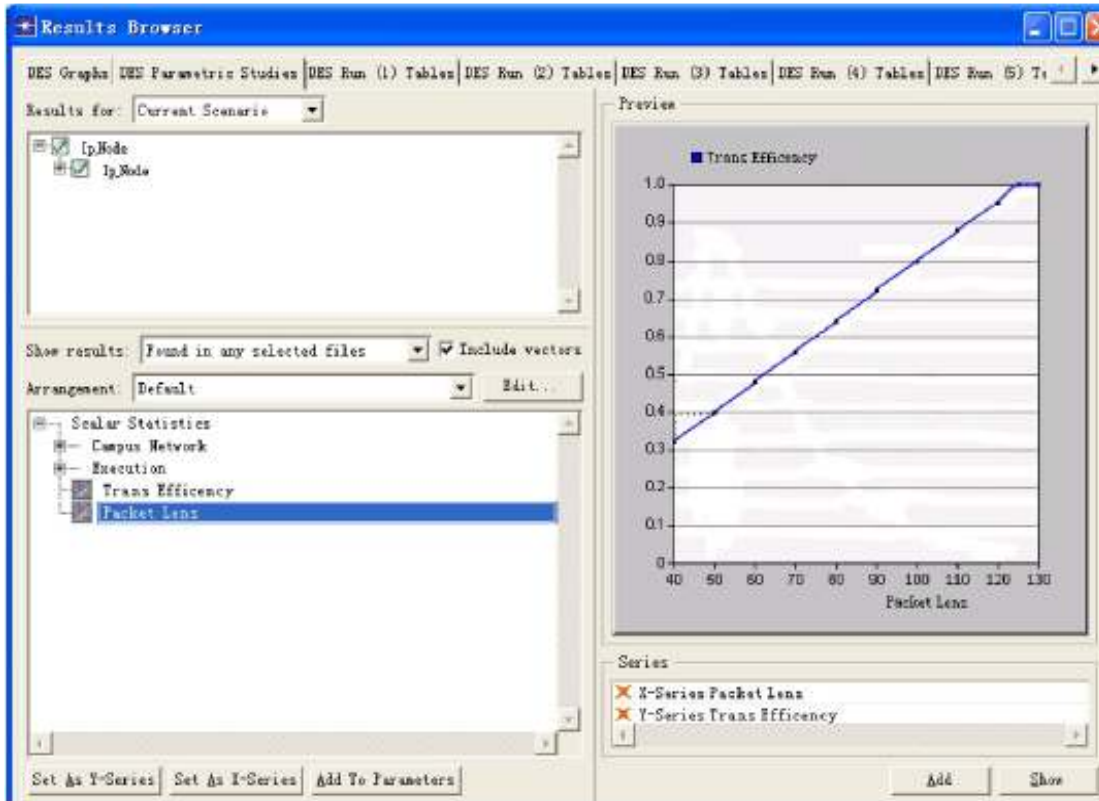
Results Browser

DES Graphs | DES Parametric Studies | DES Run (1) Tables | DES Run (2) Tables | DES Run (3) Tables | DES Run (4) Tables | DES Run (5) T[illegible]

Results for: Current Scenario

Ip_Node
Ip_Node

Show results: Found in any selected files
Include vectors
Arrangement: Default
Edit...

Scalar Statistics
Campus Network
Execution
Trans Efficency
Packet Lens

Set As Y-Series | Set As X-Series | Add To Parameters

Preview

Trans Efficency

1.0
0.9
0.8
0.7
0.6
0.5
0.4
0.3
0.2
0.1
0

40 50 60 70 80 90 100 110 120 130
Packet Lens

Series
X-Series Packet Lens
Y-Series Trans Efficency

Add
Show